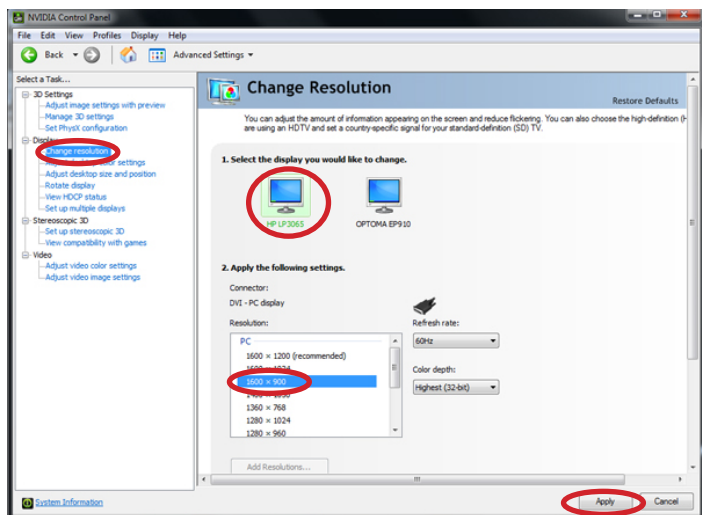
NVIDIA Control Panel

File Edit View Profiles Display Help

Back Advanced Settings

Select a Task...

3D Settings
Adjust image settings with preview
Manage 3D settings
Set PhysX configuration
Display
Change resolution
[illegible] settings
Adjust desktop size and position
Rotate display
View HDCP status
Set up multiple displays
Stereoscopic 3D
Set up stereoscopic 3D
View compatibility with games
Video
Adjust video color settings
Adjust video image settings

Change Resolution

Restore Defaults

You can adjust the amount of information appearing on the screen and reduce flickering. You can also choose the high-definition (H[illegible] are using an HDTV and set a country-specific signal for your standard-definition (SD) TV.

1. Select the display you would like to change.

HP LP3065

OPTOMA EP910

2. Apply the following settings.

Connector:
DVI - PC display

Resolution:

PC
1600 × 1200 (recommended)
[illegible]
1600 × 900
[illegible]
1360 × 768
1280 × 1024
1280 × 960

Refresh rate:
60Hz

Color depth:
Highest (32-bit)

Add Resolutions...

System Information

Apply Cancel